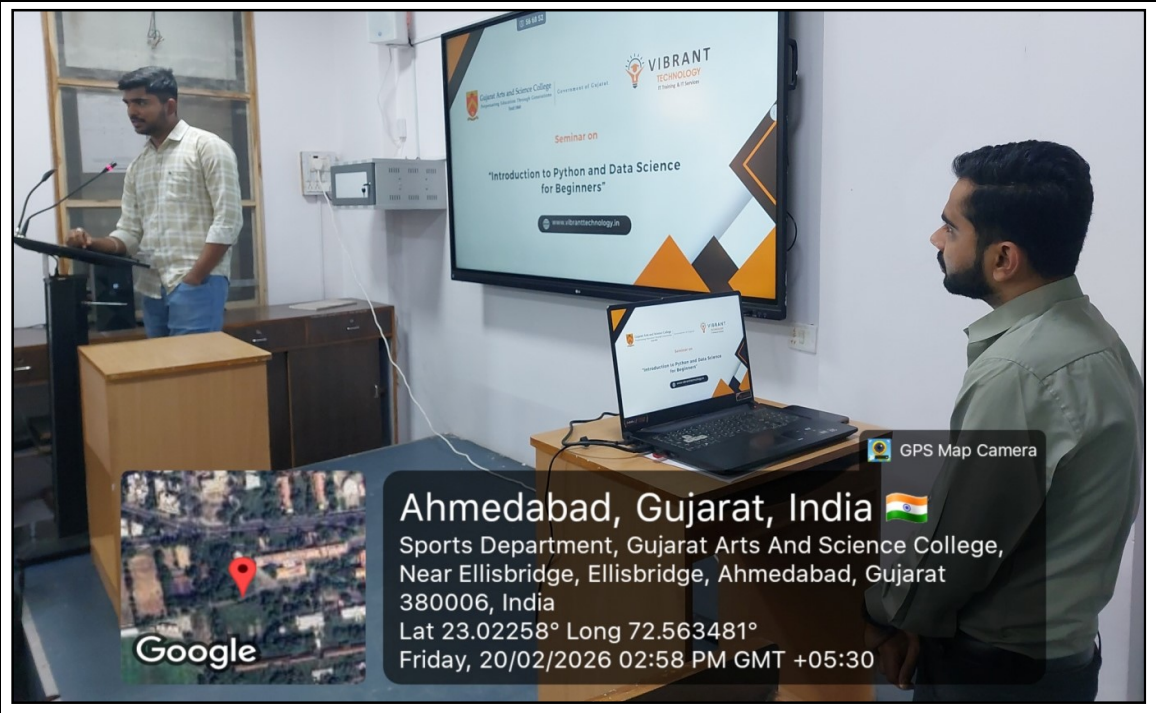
Gujarat Arts and Science College

Government of Gujarat

VIBRANT TECHNOLOGY
IT Training & IT Services

Seminar on

"Introduction to Python and Data Science for Beginners"

www.vibranttechnology.in

GPS Map Camera

Google

Ahmedabad, Gujarat, India
Sports Department, Gujarat Arts And Science College, Near Ellisbridge, Ellisbridge, Ahmedabad, Gujarat 380006, India
Lat 23.02258° Long 72.563481°
Friday, 20/02/2026 02:58 PM GMT +05:30